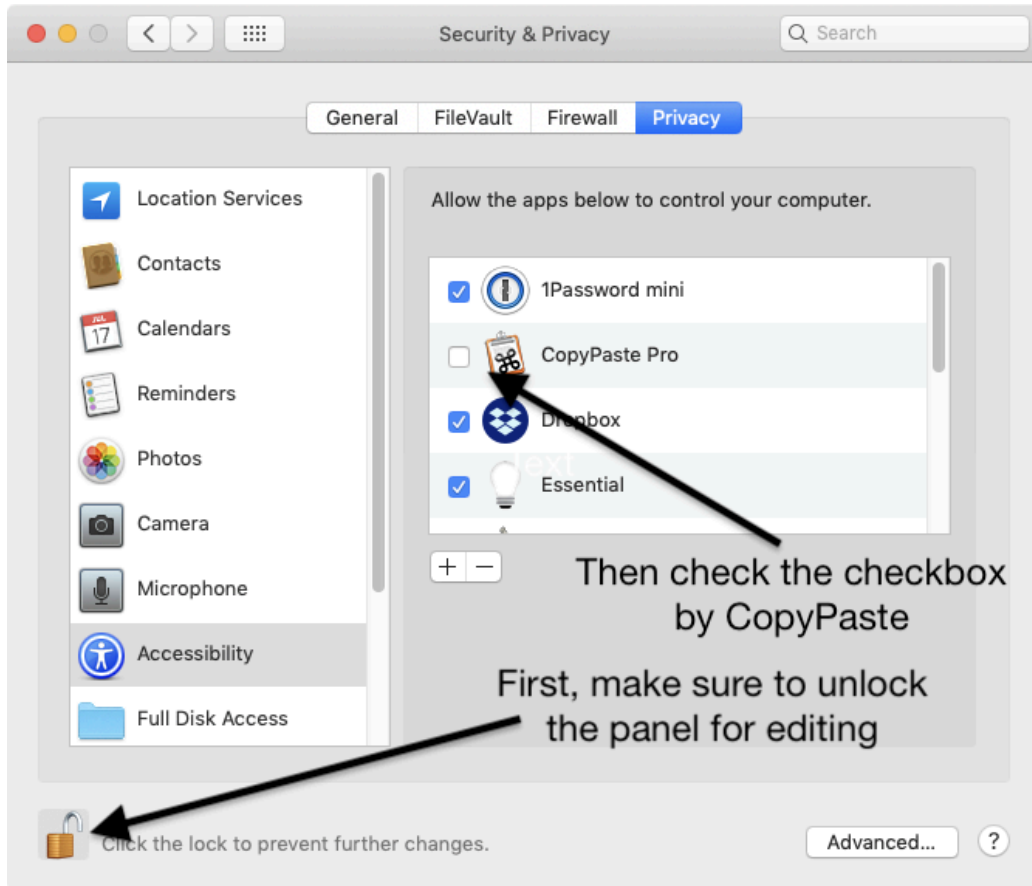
Security & Privacy

Search

General | FileVault | Firewall | Privacy

Location Services
Contacts
Calendars
Reminders
Photos
Camera
Microphone
Accessibility
Full Disk Access

Allow the apps below to control your computer.

1Password mini
CopyPaste Pro
Dropbox
Essential

+ −

Then check the checkbox by CopyPaste

First, make sure to unlock the panel for editing

Click the lock to prevent further changes.

Advanced...

?